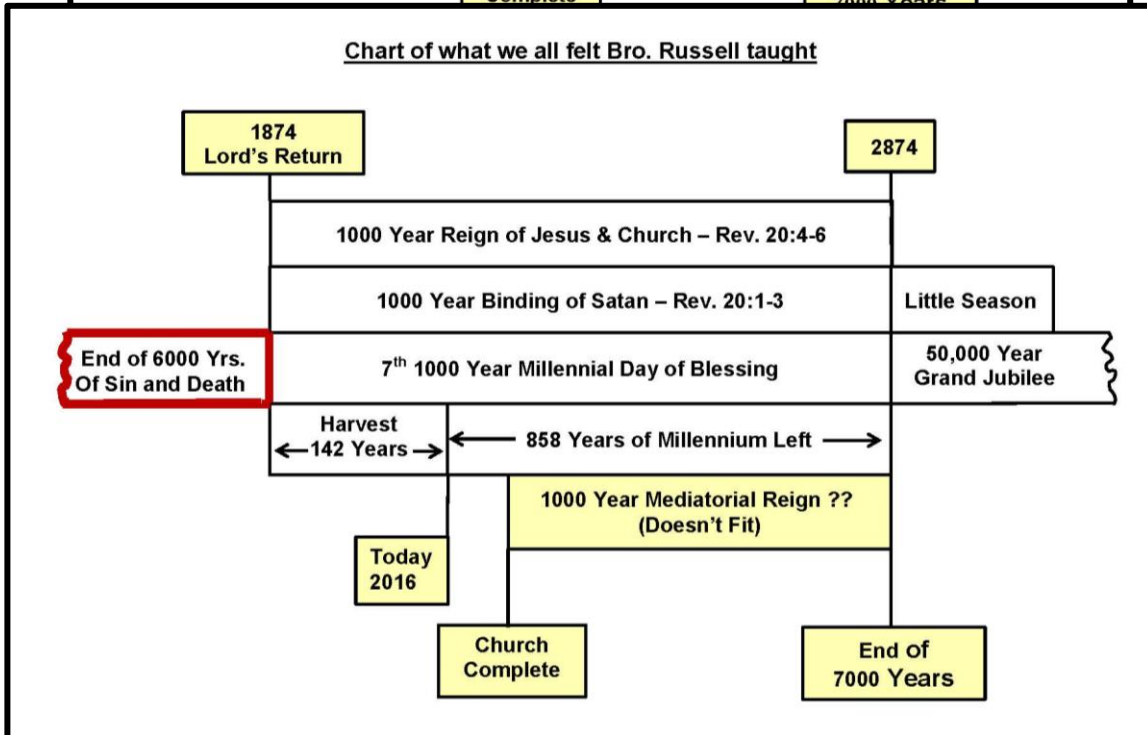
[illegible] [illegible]

Chart of what we all felt Bro. Russell taught

1874
Lord's Return

2874

1000 Year Reign of Jesus & Church – Rev. 20:4-6

1000 Year Binding of Satan – Rev. 20:1-3

Little Season

End of 6000 Yrs. Of Sin and Death

7$^{th}$ 1000 Year Millennial Day of Blessing

50,000 Year Grand Jubilee

Harvest
←142 Years→

← 858 Years of Millennium Left →

1000 Year Mediatorial Reign ??
(Doesn't Fit)

Today
2016

Church
Complete

End of
7000 Years